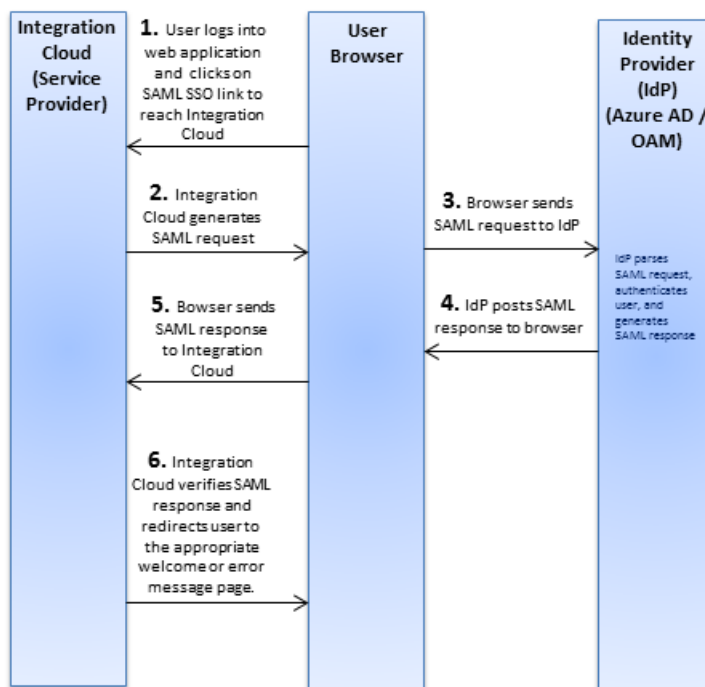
Integration Cloud (Service Provider)

User Browser

Identity Provider (IdP) (Azure AD / OAM)

1. User logs into web application and clicks on SAML SSO link to reach Integration Cloud

2. Integration Cloud generates SAML request

3. Browser sends SAML request to IdP

IdP parses SAML request, authenticates user, and generates SAML response

4. IdP posts SAML response to browser

5. Bowser sends SAML response to Integration Cloud

6. Integration Cloud verifies SAML response and redirects user to the appropriate welcome or error message page.